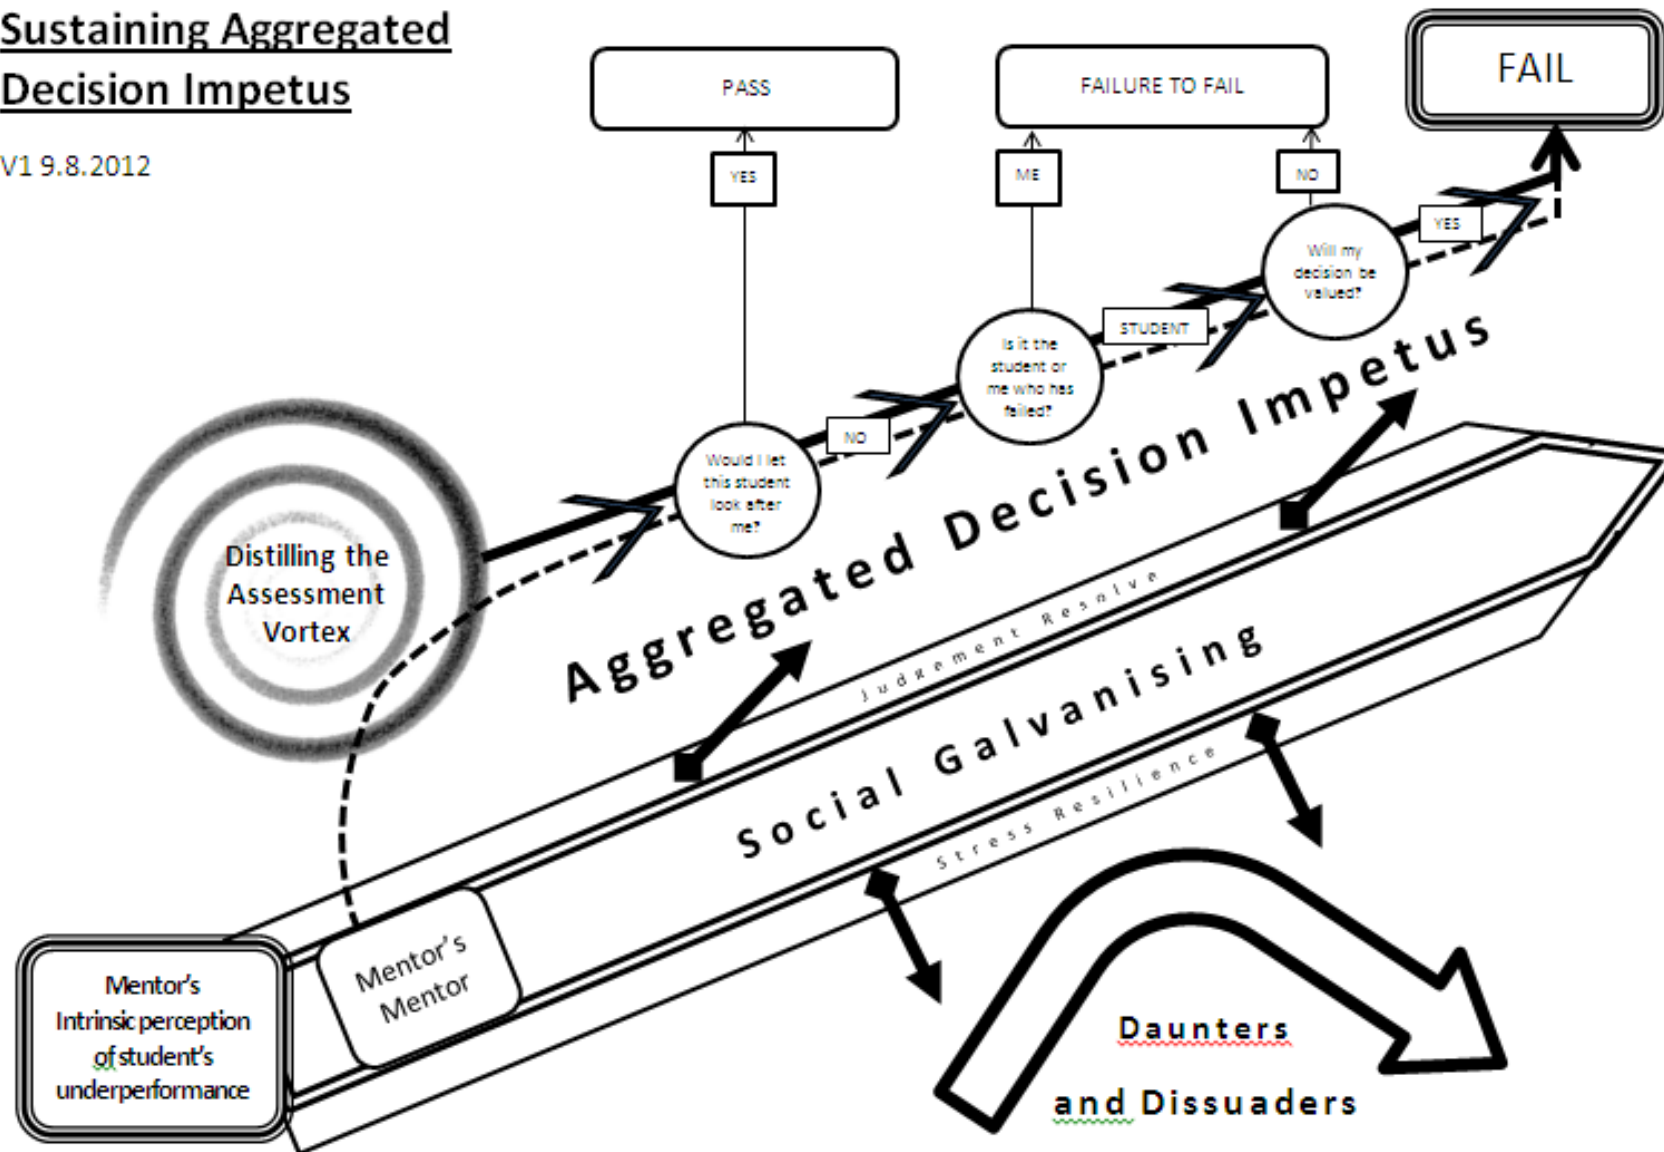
Sustaining Aggregated Decision Impetus

V1 9.8.2012

PASS

FAILURE TO FAIL

FAIL

YES

ME

NO

YES

Will my decision be valued?

STUDENT

Is it the student or me who has failed?

NO

Would I let this student look after me?

Distilling the Assessment Vortex

Aggregated Decision Impetus

Judgement Resolve

Social Galvanising

Stress Resilience

Mentor's Mentor

Mentor's Intrinsic perception of student's underperformance

Daunters and Dissuaders